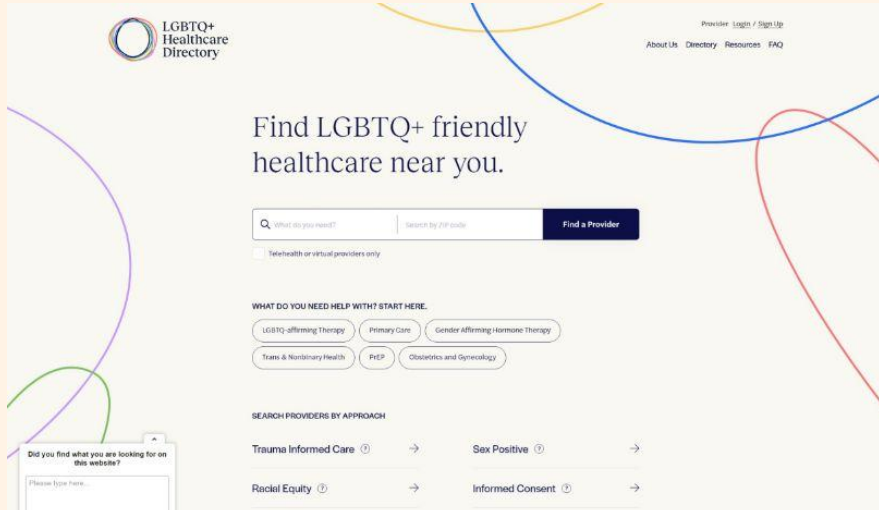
LGBTQ+ Healthcare Directory

Provider Login / Sign Up

About Us Directory Resources FAQ

Find LGBTQ+ friendly healthcare near you.

What do you need?

Search by ZIP code

Find a Provider

Telehealth or virtual providers only

WHAT DO YOU NEED HELP WITH? START HERE.

LGBTQ-affirming Therapy

Primary Care

Gender Affirming Hormone Therapy

Trans & Nonbinary Health

PrEP

Obstetrics and Gynecology

SEARCH PROVIDERS BY APPROACH

Trauma Informed Care ⓘ →

Sex Positive ⓘ →

Racial Equity ⓘ →

Informed Consent ⓘ →

Did you find what you are looking for on this website?

Please type here...